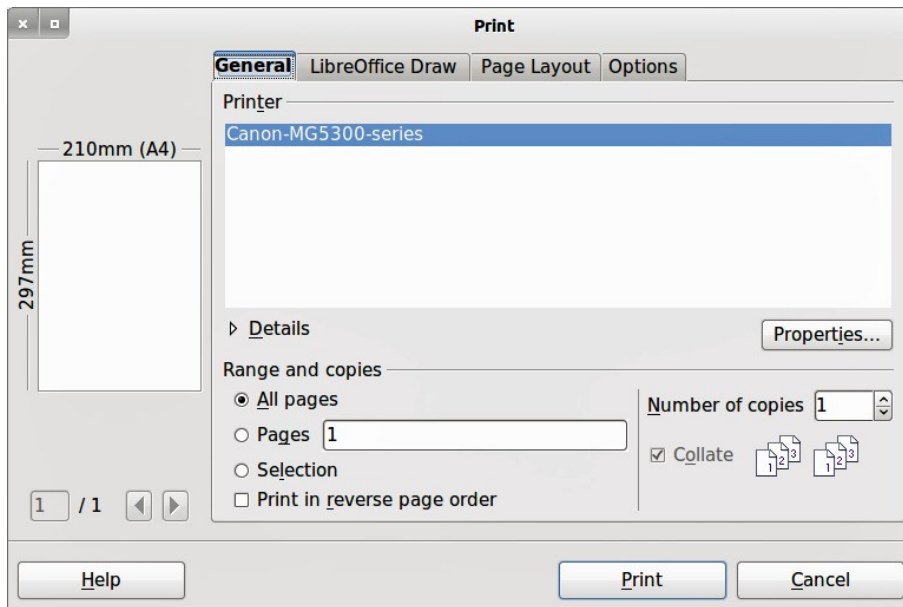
Print

General | LibreOffice Draw | Page Layout | Options

210mm (A4)

297mm

1 /1

Printer

Canon-MG5300-series

Details

Properties...

Range and copies

All pages

Pages 1

Selection

Print in reverse page order

Number of copies 1

Collate

1 2 3 1 2 3

Help

Print

Cancel